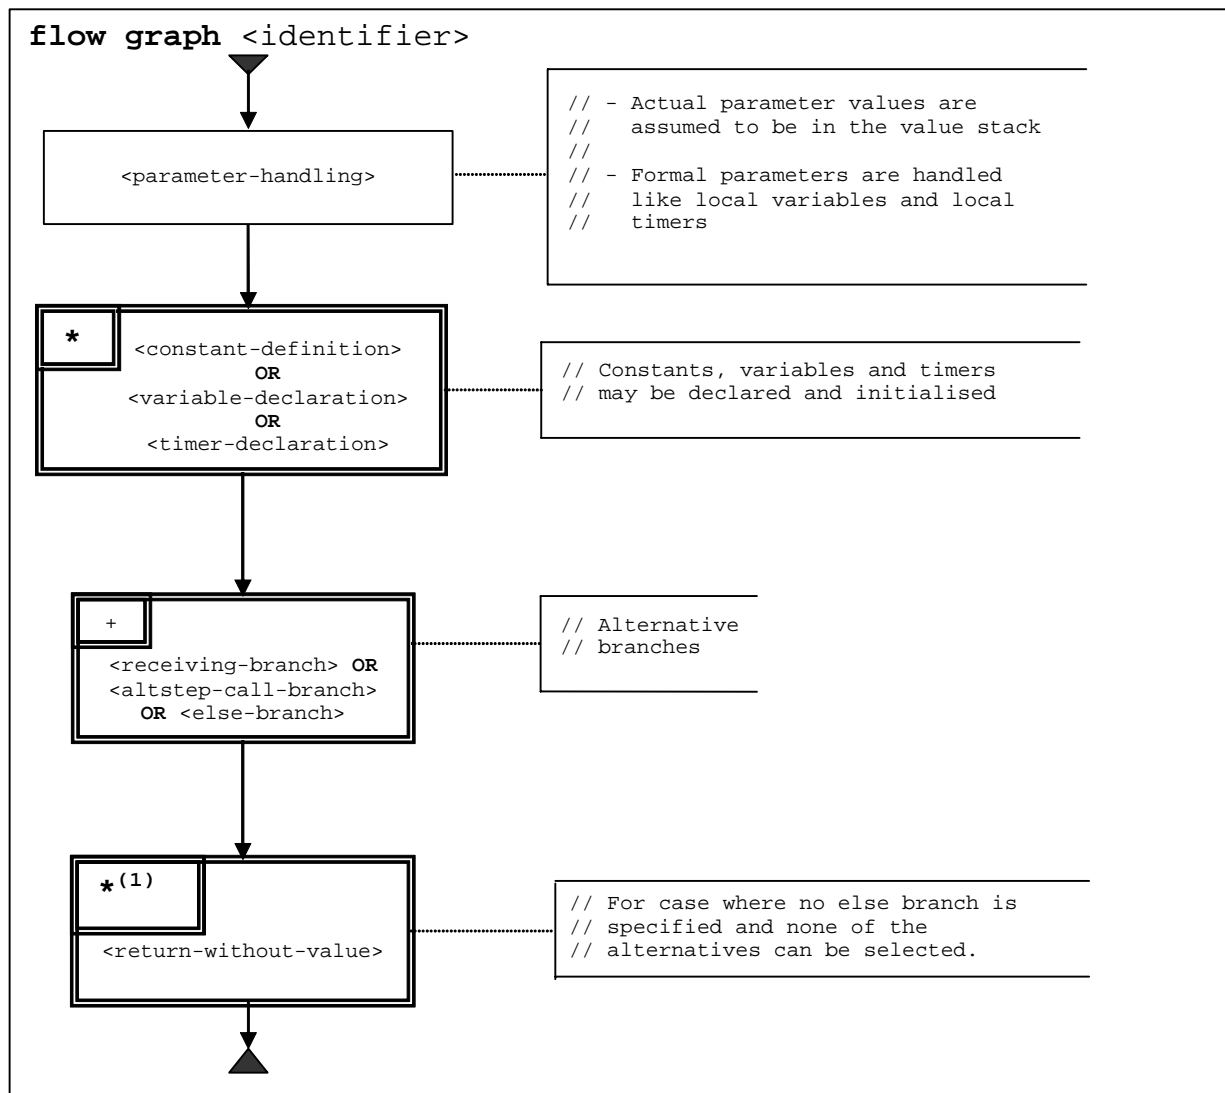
**flow graph** <identifier>

<parameter-handling>

// - Actual parameter values are
// assumed to be in the value stack
//
// - Formal parameters are handled
// like local variables and local
// timers

\*

<constant-definition>
**OR**
<variable-declaration>
**OR**
<timer-declaration>

// Constants, variables and timers
// may be declared and initialised

+

<receiving-branch> **OR**
<altstep-call-branch>
**OR** <else-branch>

// Alternative
// branches

$*^{(1)}$

<return-without-value>

// For case where no else branch is
// specified and none of the
// alternatives can be selected.